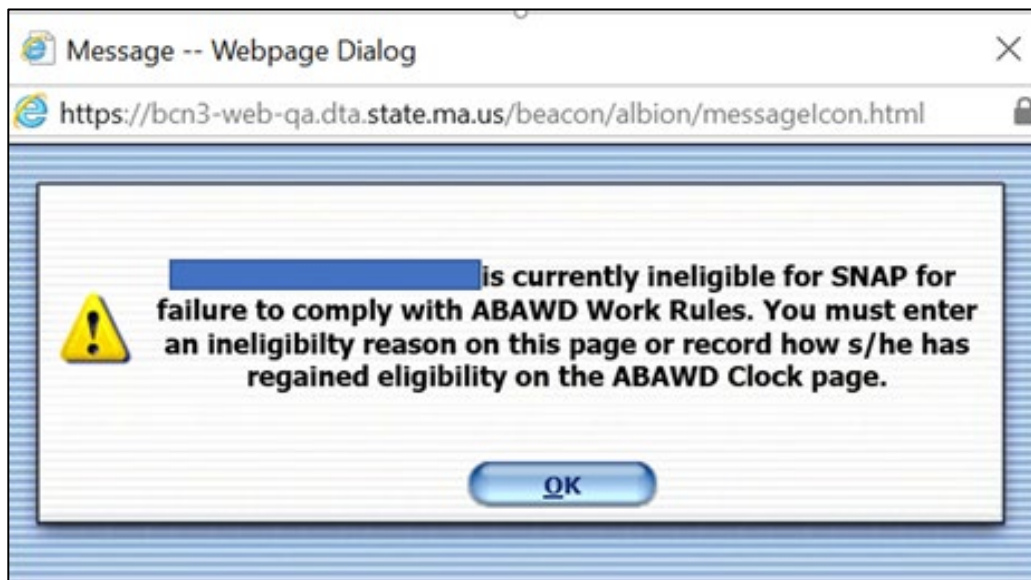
Message -- Webpage Dialog

https://bcn3-web-qa.dta.state.ma.us/beacon/albion/messageIcon.html

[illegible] is currently ineligible for SNAP for failure to comply with ABAWD Work Rules. You must enter an ineligibilty reason on this page or record how s/he has regained eligibility on the ABAWD Clock page.

OK